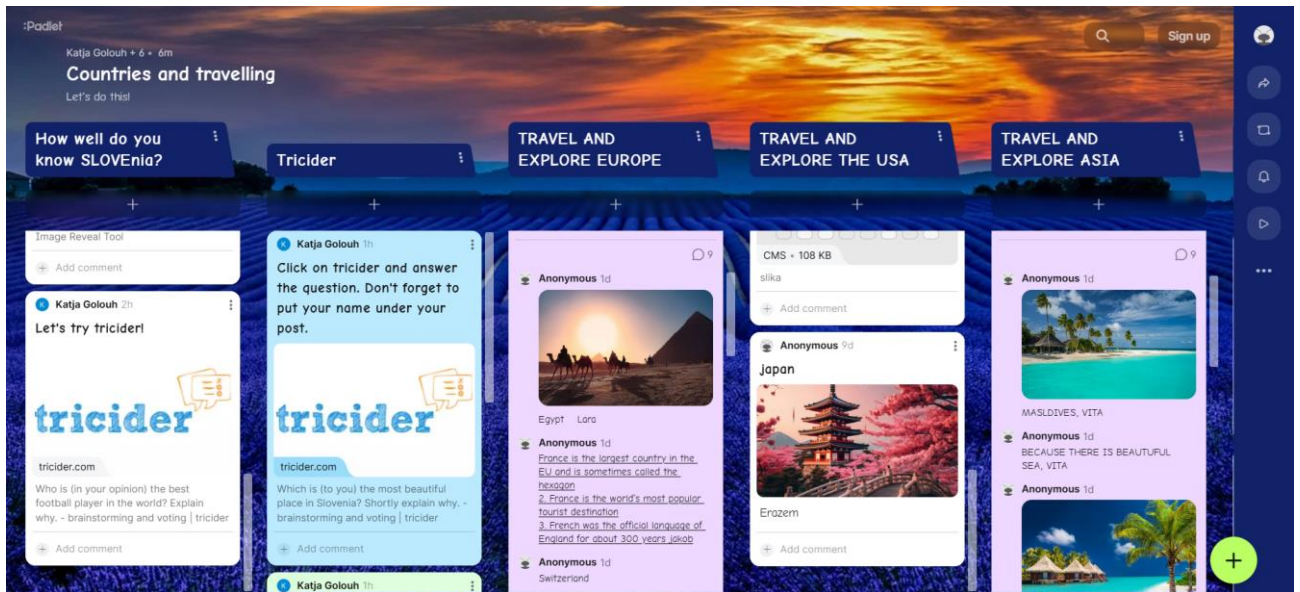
:Padlet

Katja Golouh + 6 • 6m

Countries and travelling

Let's do this!

Sign up

How well do you know SLOVEnia?

Image Reveal Tool

Add comment

Katja Golouh 2h

Let's try tricider!

tricider

tricider.com

Who is (in your opinion) the best football player in the world? Explain why. - brainstorming and voting | tricider

Add comment

Tricider

Katja Golouh 1h

Click on tricider and answer the question. Don't forget to put your name under your post.

tricider

tricider.com

Which is (to you) the most beautiful place in Slovenia? Shortly explain why. - brainstorming and voting | tricider

Add comment

Katja Golouh 1h

TRAVEL AND EXPLORE EUROPE

9

Anonymous 1d

Egypt Lara

Anonymous 1d

France is the largest country in the EU and is sometimes called the hexagon
2. France is the world's most popular tourist destination
3. French was the official language of England for about 300 years jakob

Anonymous 1d

Switzerland

TRAVEL AND EXPLORE THE USA

CMS • 108 KB

slika

Add comment

Anonymous 9d

japan

Erazem

Add comment

TRAVEL AND EXPLORE ASIA

9

Anonymous 1d

MASLDIVES, VITA

Anonymous 1d

BECAUSE THERE IS BEAUTIFUL SEA, VITA

Anonymous 1d